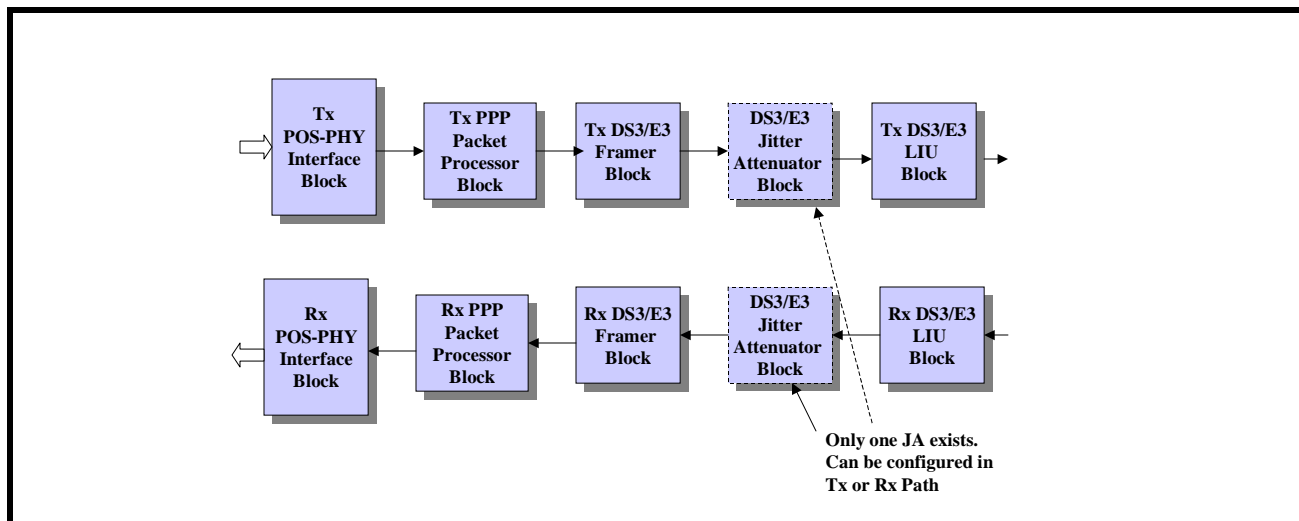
Tx POS-PHY Interface Block

Tx PPP Packet Processor Block

Tx DS3/E3 Framer Block

DS3/E3 Jitter Attenuator Block

Tx DS3/E3 LIU Block

Rx POS-PHY Interface Block

Rx PPP Packet Processor Block

Rx DS3/E3 Framer Block

DS3/E3 Jitter Attenuator Block

Rx DS3/E3 LIU Block

Only one JA exists. Can be configured in Tx or Rx Path